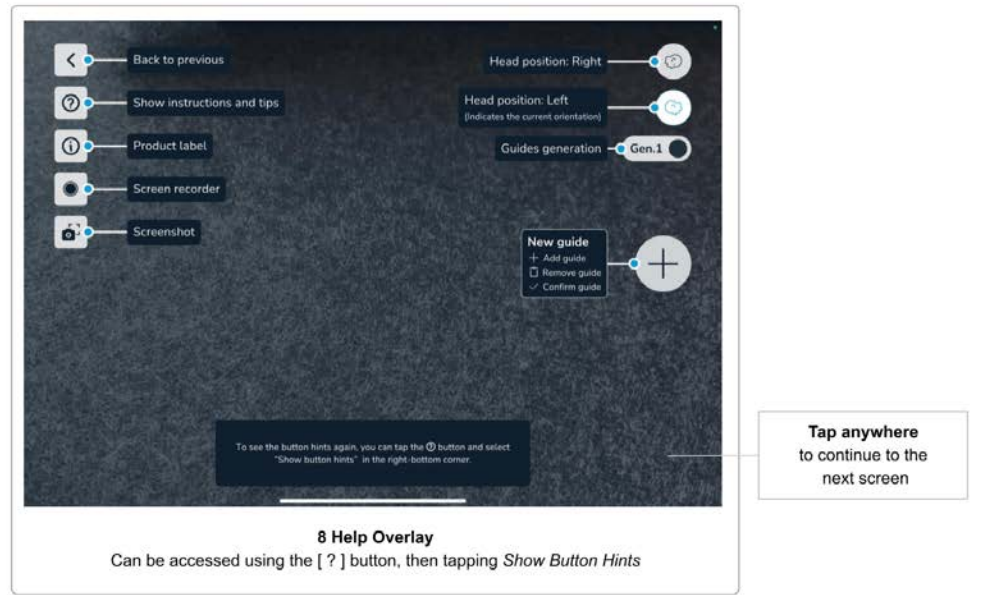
Back to previous

Show instructions and tips

Product label

Screen recorder

Screenshot

Head position: Right

Head position: Left
(Indicates the current orientation)

Guides generation

Gen.1

New guide
Add guide
Remove guide
Confirm guide

To see the button hints again, you can tap the ⓘ button and select "Show button hints" in the right-bottom corner.

Tap anywhere
to continue to the next screen

8 Help Overlay
Can be accessed using the [ ? ] button, then tapping Show Button Hints